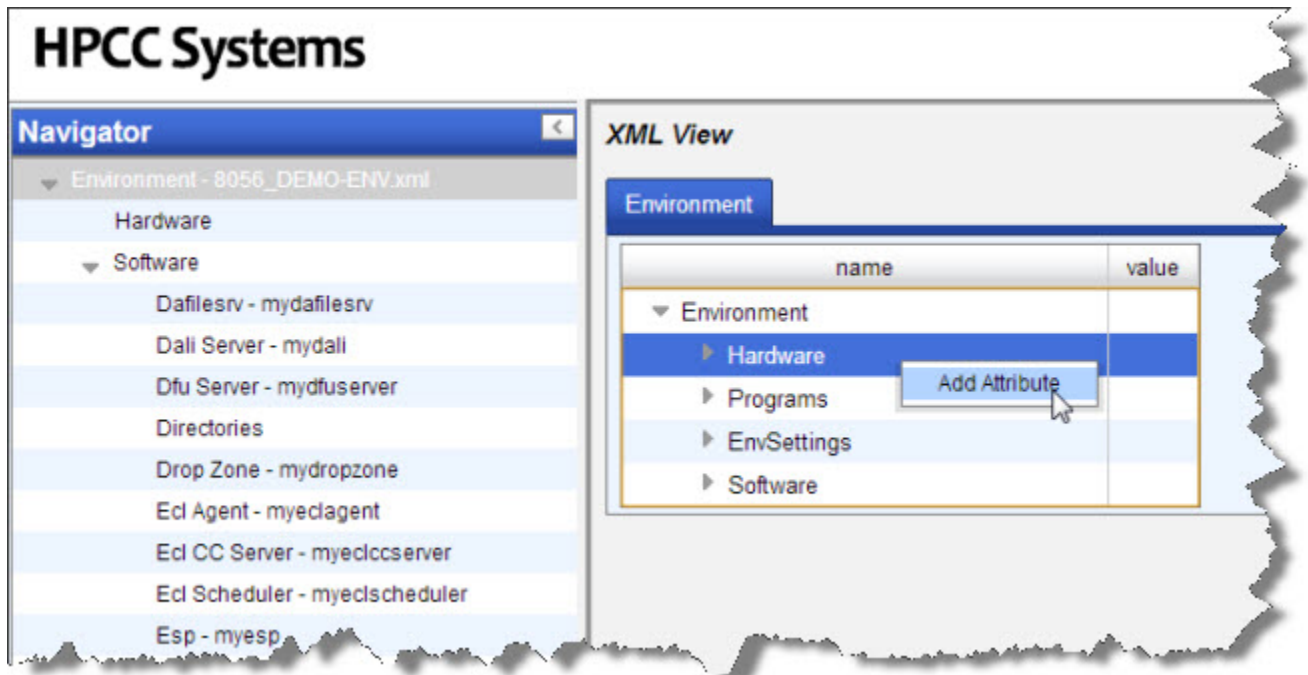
HPCC Systems

Navigator

Environment - 8056_DEMO-ENV.xml
Hardware
Software
Dafilesrv - mydafilesrv
Dali Server - mydali
Dfu Server - mydfuserver
Directories
Drop Zone - mydropzone
Ecl Agent - myeclagent
Ecl CC Server - myeclccserver
Ecl Scheduler - myeclscheduler
Esp - myesp

XML View

Environment

| name | value |
|---|---|
| Environment | |
| Hardware | |
| Programs | |
| EnvSettings | |
| Software | |

Add Attribute